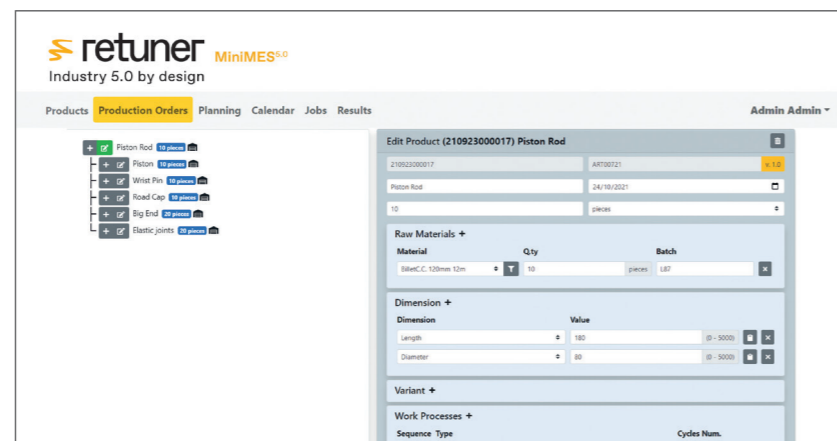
retuner MiniMES5.0
Industry 5.0 by design

Products Production Orders Planning Calendar Jobs Results Admin Admin

Piston Rod 10 pieces
Piston 10 pieces
Wrist Pin 10 pieces
Road Cap 10 pieces
Big End 20 pieces
Elastic joints 20 pieces

Edit Product (210923000017) Piston Rod

210923000017
ART00721
v. 1.0
Piston Rod
24/10/2021
10
pieces

Raw Materials +
Material
Q.ty
Batch
BilletC.C. 120mm 12m
10
pieces
L87

Dimension +
Dimension
Value
Length
180
(0 - 5000)
Diameter
80
(0 - 5000)

Variant +

Work Processes +
Sequence Type
Cycles Num.